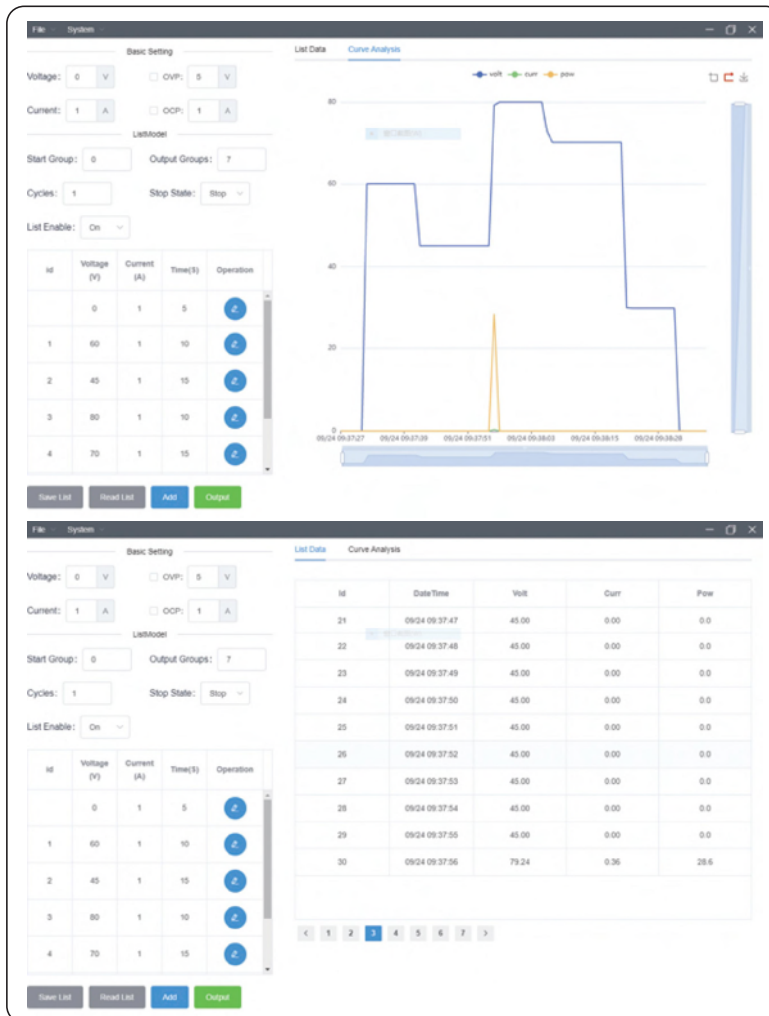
File System

Basic Setting

Voltage: 0 V OVP: 5 V

Current: 1 A OCP: 1 A

ListModel

Start Group: 0 Output Groups: 7

Cycles: 1 Stop State: Stop

List Enable: On

| Id | Voltage (V) | Current (A) | Time(S) | Operation |
|---|---|---|---|---|
| | 0 | 1 | 5 | |
| 1 | 60 | 1 | 10 | |
| 2 | 45 | 1 | 15 | |
| 3 | 80 | 1 | 10 | |
| 4 | 70 | 1 | 15 | |

Save List Read List Add Output

List Data Curve Analysis

volt curr pow

80

60

40

20

0

09/24 09:37:27 09/24 09:37:39 09/24 09:37:51 09/24 09:38:03 09/24 09:38:15 09/24 09:38:28

File System

Basic Setting

Voltage: 0 V OVP: 5 V

Current: 1 A OCP: 1 A

ListModel

Start Group: 0 Output Groups: 7

Cycles: 1 Stop State: Stop

List Enable: On

| Id | Voltage (V) | Current (A) | Time(S) | Operation |
|---|---|---|---|---|
| | 0 | 1 | 5 | |
| 1 | 60 | 1 | 10 | |
| 2 | 45 | 1 | 15 | |
| 3 | 80 | 1 | 10 | |
| 4 | 70 | 1 | 15 | |

Save List Read List Add Output

List Data Curve Analysis

| Id | DateTime | Volt | Curr | Pow |
|---|---|---|---|---|
| 21 | 09/24 09:37:47 | 45.00 | 0.00 | 0.0 |
| 22 | 09/24 09:37:48 | 45.00 | 0.00 | 0.0 |
| 23 | 09/24 09:37:49 | 45.00 | 0.00 | 0.0 |
| 24 | 09/24 09:37:50 | 45.00 | 0.00 | 0.0 |
| 25 | 09/24 09:37:51 | 45.00 | 0.00 | 0.0 |
| 26 | 09/24 09:37:52 | 45.00 | 0.00 | 0.0 |
| 27 | 09/24 09:37:53 | 45.00 | 0.00 | 0.0 |
| 28 | 09/24 09:37:54 | 45.00 | 0.00 | 0.0 |
| 29 | 09/24 09:37:55 | 45.00 | 0.00 | 0.0 |
| 30 | 09/24 09:37:56 | 79.24 | 0.36 | 28.6 |

< 1 2 3 4 5 6 7 >